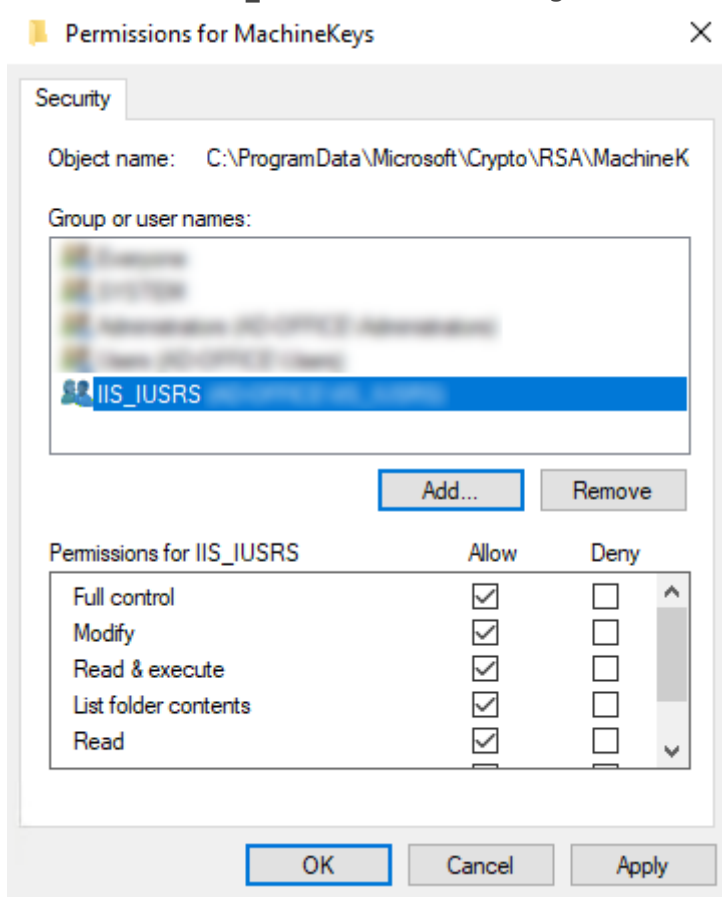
Permissions for MachineKeys

Security

Object name: C:\ProgramData\Microsoft\Crypto\RSA\MachineK

Group or user names:

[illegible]
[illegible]
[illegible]
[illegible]
IIS_IUSRS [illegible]

Add... Remove

| Permissions for IIS_IUSRS | Allow | Deny |
|---|---|---|
| Full control | ☑ | ☐ |
| Modify | ☑ | ☐ |
| Read & execute | ☑ | ☐ |
| List folder contents | ☑ | ☐ |
| Read | ☑ | ☐ |

OK Cancel Apply